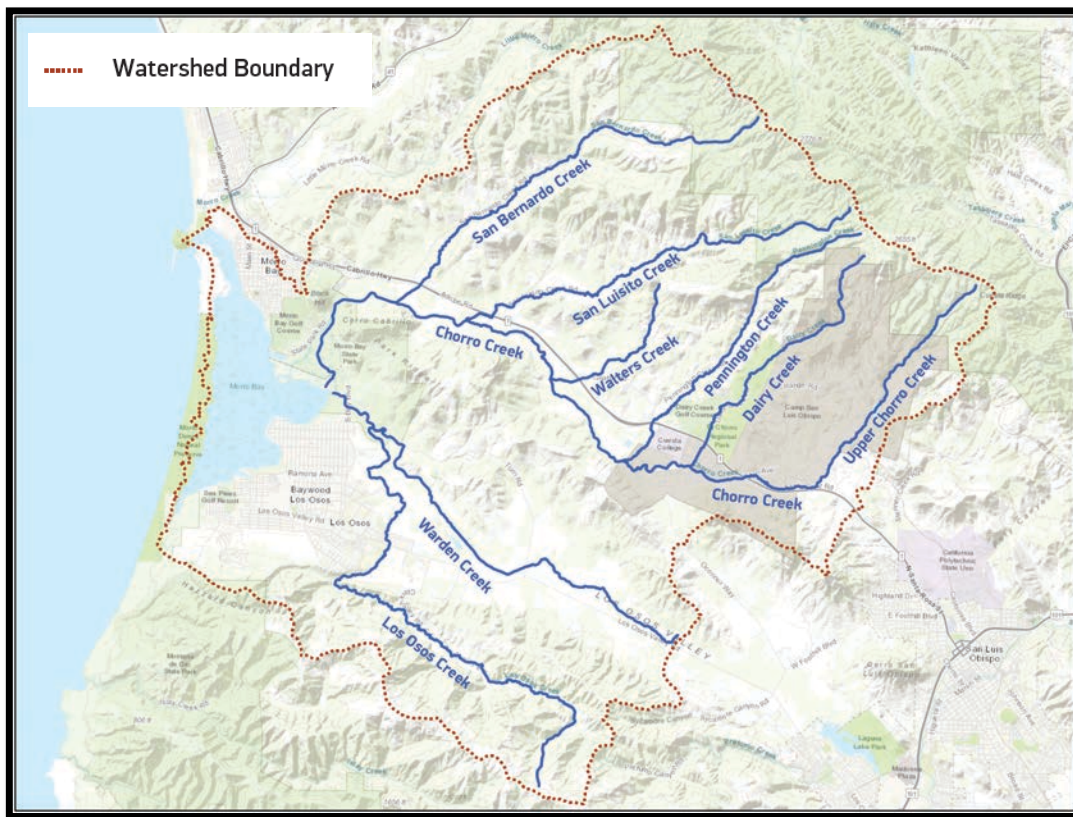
Watershed Boundary

San Bernardo Creek

San Luisito Creek

Chorro Creek

Walters Creek

Pennington Creek

Dairy Creek

Upper Chorro Creek

Chorro Creek

Warden Creek

Los Osos Creek

Morro Bay

Baywood Los Osos

Los Osos

Cuesta College

Camp San Luis Obispo

San Luis Obispo

California Polytechnic State Univ

Laguna Lake Park

Los Osos Valley

Morro Bay State Park

Cerro Cabrillo

Ramona Ave

Highland Dr

W Foothill Blvd

Cabrillo Hwy